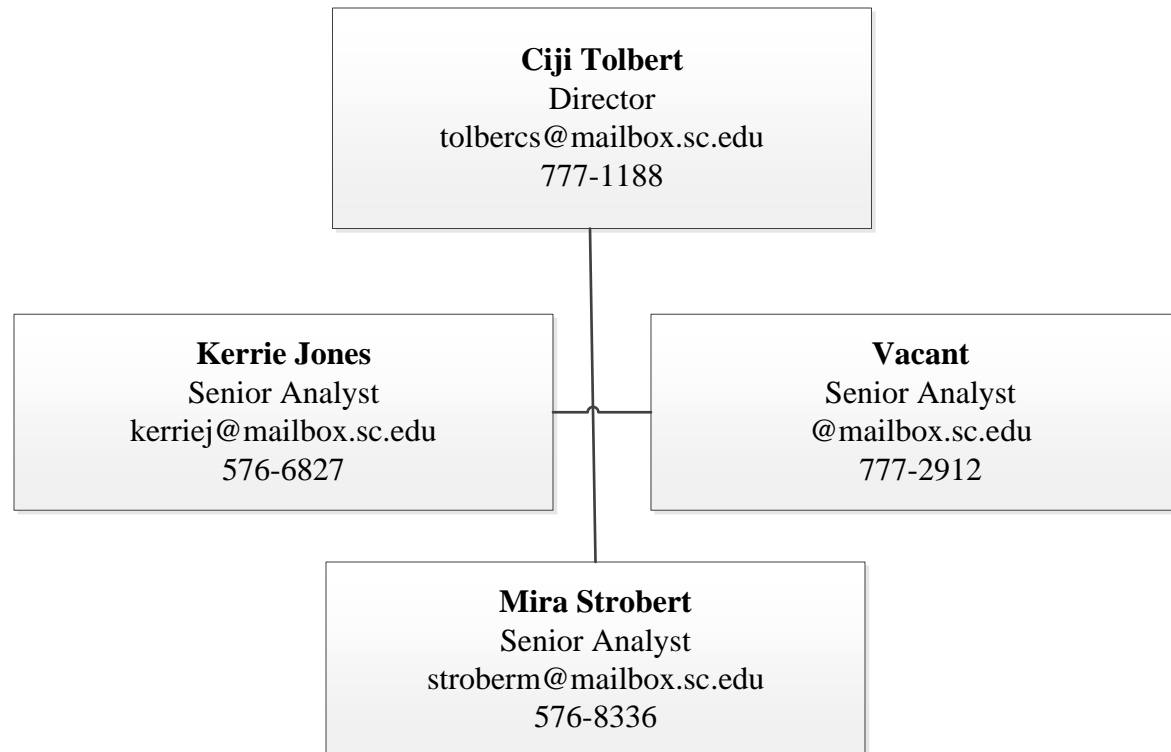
**Ciji Tolbert**
Director
tolbercs@mailbox.sc.edu
777-1188

**Kerrie Jones**
Senior Analyst
kerriej@mailbox.sc.edu
576-6827

**Vacant**
Senior Analyst
@mailbox.sc.edu
777-2912

**Mira Strobert**
Senior Analyst
stroberm@mailbox.sc.edu
576-8336